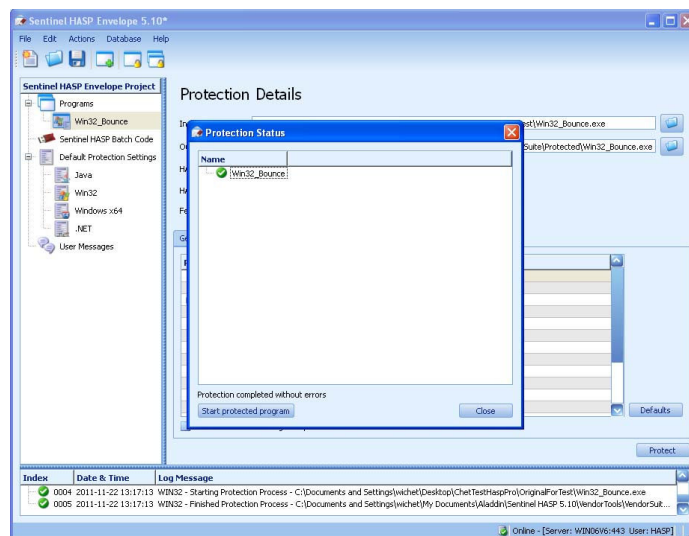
Sentinel HASP Envelope 5.10*

File Edit Actions Database Help

Sentinel HASP Envelope Project

Programs

Win32_Bounce

Sentinel HASP Batch Code

Default Protection Settings

Java

Win32

Windows x64

.NET

User Messages

Protection Details

In

est\Win32_Bounce.exe

O

Suite\Protected\Win32_Bounce.exe

H

H

F

G

Protection Status

Name

Win32_Bounce

Protection completed without errors

Start protected program

Close

Defaults

Protect

| Index | Date & Time | Log Message |
|---|---|---|
| 0004 | 2011-11-22 13:17:13 | WIN32 - Starting Protection Process - C:\Documents and Settings\wichet\Desktop\ChetTestHaspPro\OriginalForTest\Win32_Bounce.exe |
| 0005 | 2011-11-22 13:17:13 | WIN32 - Finished Protection Process - C:\Documents and Settings\wichet\My Documents\Aladdin\Sentinel HASP 5.10\VendorTools\VendorSuit... |

Online - [Server: WIN06V6:443 User: HASP]